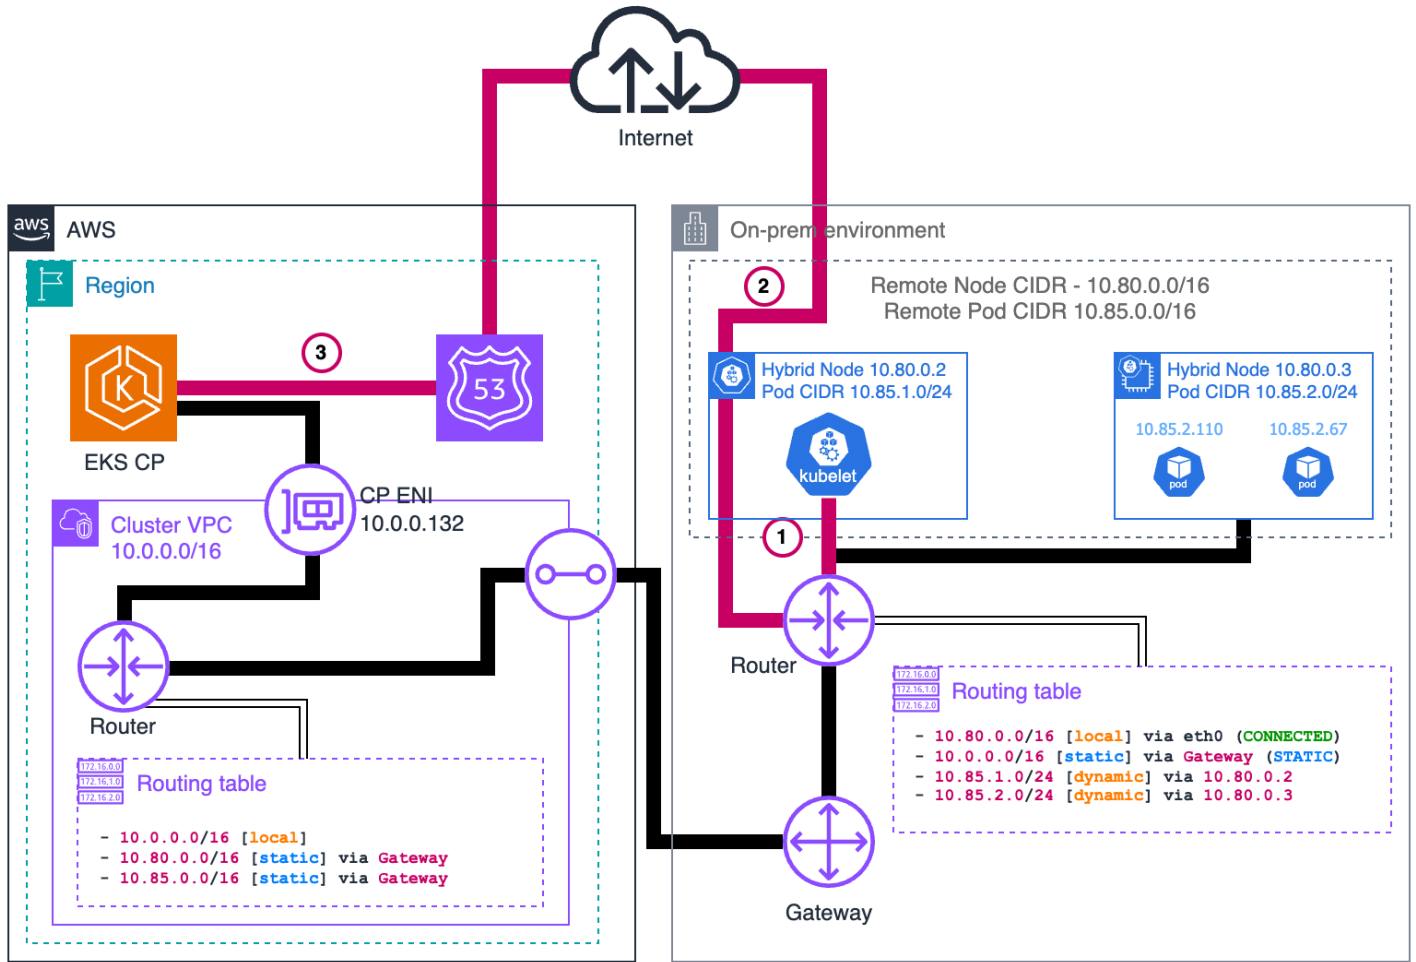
Internet

aws AWS

Region

3

EKS CP

53

CP ENI
10.0.0.132

Cluster VPC
10.0.0.0/16

Router

172.16.0.0
172.16.1.0
172.16.2.0
Routing table

- 10.0.0.0/16 [local]
- 10.80.0.0/16 [static] via Gateway
- 10.85.0.0/16 [static] via Gateway

On-prem environment

2

Remote Node CIDR - 10.80.0.0/16
Remote Pod CIDR 10.85.0.0/16

Hybrid Node 10.80.0.2
Pod CIDR 10.85.1.0/24

kubelet

Hybrid Node 10.80.0.3
Pod CIDR 10.85.2.0/24

10.85.2.110
pod

10.85.2.67
pod

1

Router

172.16.0.0
172.16.1.0
172.16.2.0
Routing table

- 10.80.0.0/16 [local] via eth0 (CONNECTED)
- 10.0.0.0/16 [static] via Gateway (STATIC)
- 10.85.1.0/24 [dynamic] via 10.80.0.2
- 10.85.2.0/24 [dynamic] via 10.80.0.3

Gateway